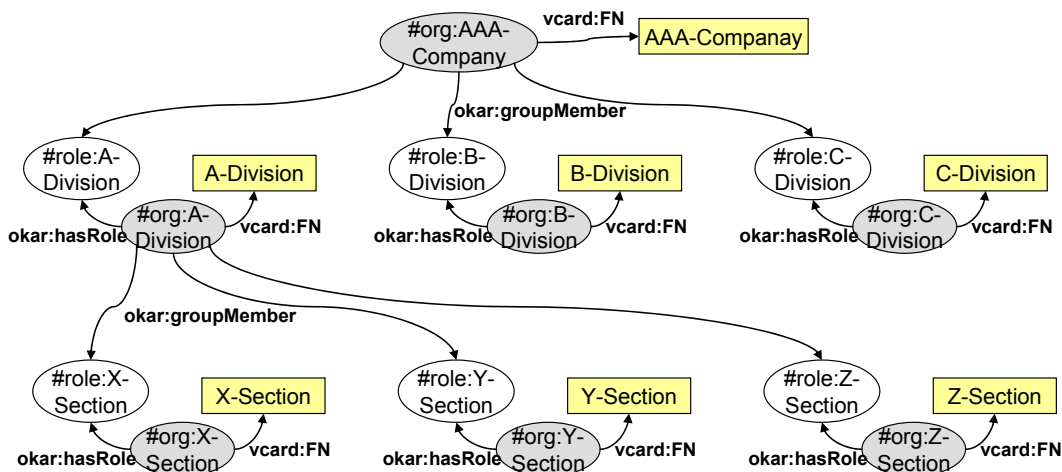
#org:AAA-Company
vcard:FN
AAA-Companay
okar:groupMember
#role:A-Division
A-Division
okar:hasRole
#org:A-Division
vcard:FN
#role:B-Division
B-Division
okar:hasRole
#org:B-Division
vcard:FN
#role:C-Division
C-Division
okar:hasRole
#org:C-Division
vcard:FN
okar:groupMember
#role:X-Section
X-Section
okar:hasRole
#org:X-Section
vcard:FN
#role:Y-Section
Y-Section
okar:hasRole
#org:Y-Section
vcard:FN
#role:Z-Section
Z-Section
okar:hasRole
#org:Z-Section
vcard:FN